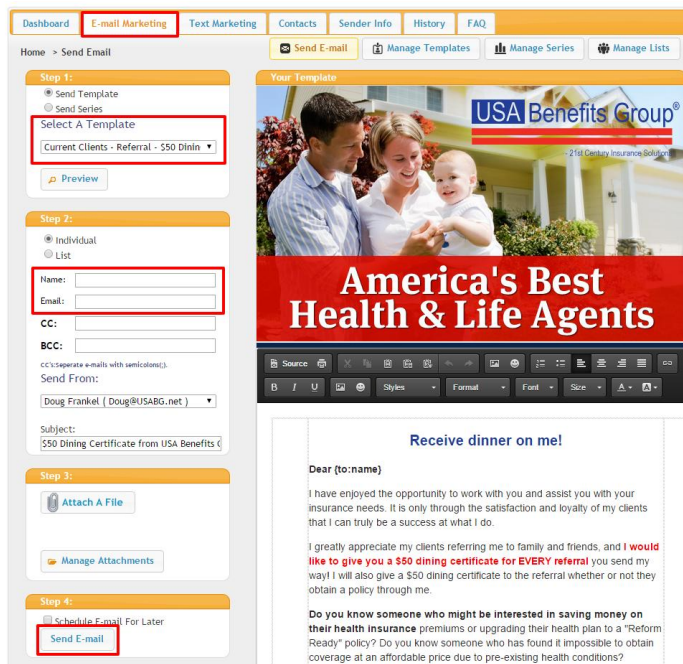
Dashboard | E-mail Marketing | Text Marketing | Contacts | Sender Info | History | FAQ

Home > Send Email

Send E-mail | Manage Templates | Manage Series | Manage Lists

Step 1:
Send Template
Send Series
Select A Template
Current Clients - Referral - $50 Dinin
Preview

Step 2:
Individual
List
Name:
Email:
CC:
BCC:
CC's:seperate e-mails with semicolons(;).
Send From:
Doug Frankel ( Doug@USABG.net )
Subject:
$50 Dining Certificate from USA Benefits (

Step 3:
Attach A File
Manage Attachments

Step 4:
Schedule E-mail For Later
Send E-mail

Your Template

USA Benefits Group®
- 21st Century Insurance Solutions

America's Best Health & Life Agents

Source | Styles | Format | Font | Size
B I U

Receive dinner on me!

Dear {to:name}

I have enjoyed the opportunity to work with you and assist you with your insurance needs. It is only through the satisfaction and loyalty of my clients that I can truly be a success at what I do.

I greatly appreciate my clients referring me to family and friends, and I would like to give you a $50 dining certificate for EVERY referral you send my way! I will also give a $50 dining certificate to the referral whether or not they obtain a policy through me.

Do you know someone who might be interested in saving money on their health insurance premiums or upgrading their health plan to a "Reform Ready" policy? Do you know someone who has found it impossible to obtain coverage at an affordable price due to pre-existing health conditions?